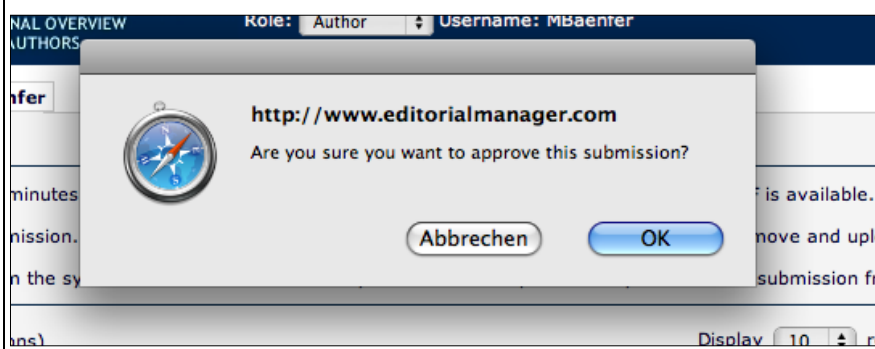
NAL OVERVIEW
AUTHORS

Role: Author

Username: MBaenfer

nfer

minutes

F is available.

nission.

move and upl

n the sy

submission f

ns)

Display 10

http://www.editorialmanager.com

Are you sure you want to approve this submission?

Abbrechen

OK